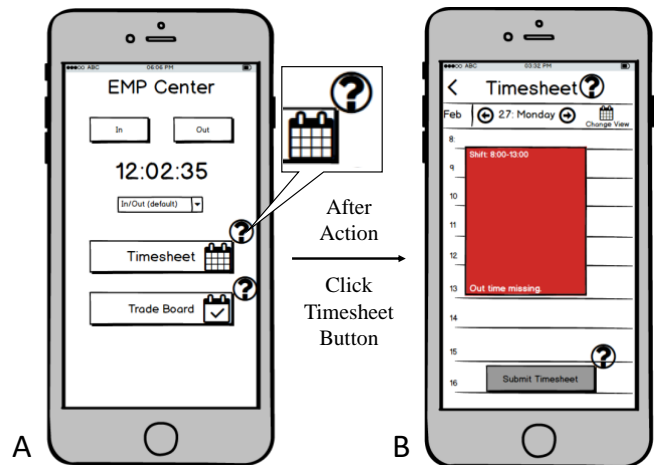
●●●●○ ABC 06:06 PM

EMP Center

In

Out

12:02:35

In/Out (default)

Timesheet

Trade Board

After Action

Click Timesheet Button

●●●●○ ABC 03:32 PM

Timesheet

Feb

27: Monday

Change View

8

9

10

11

12

13

14

15

16

Shift: 8:00-13:00

Out time missing.

Submit Timesheet

A

B